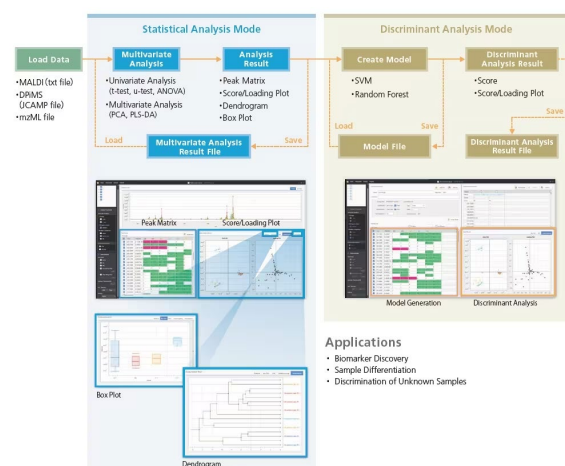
Statistical Analysis Mode

Discriminant Analysis Mode

Load Data

•MALDI (txt file)
•DPiMS (JCAMP file)
•mzML file

Multivariate Analysis

•Univariate Analysis (t-test, u-test, ANOVA)
•Multivariate Analysis (PCA, PLS-DA)

Analysis Result

•Peak Matrix
•Score/Loading Plot
•Dendrogram
•Box Plot

Load

Save

Multivariate Analysis Result File

Create Model

•SVM
•Random Forest

Discriminant Analysis Result

•Score
•Score/Loading Plot

Load

Save

Save

Model File

Discriminant Analysis Result File

Peak Matrix

Score/Loading Plot

Model Generation

Discriminant Analysis

Box Plot

Dendrogram

Applications

• Biomarker Discovery
• Sample Differentiation
• Discrimination of Unknown Samples